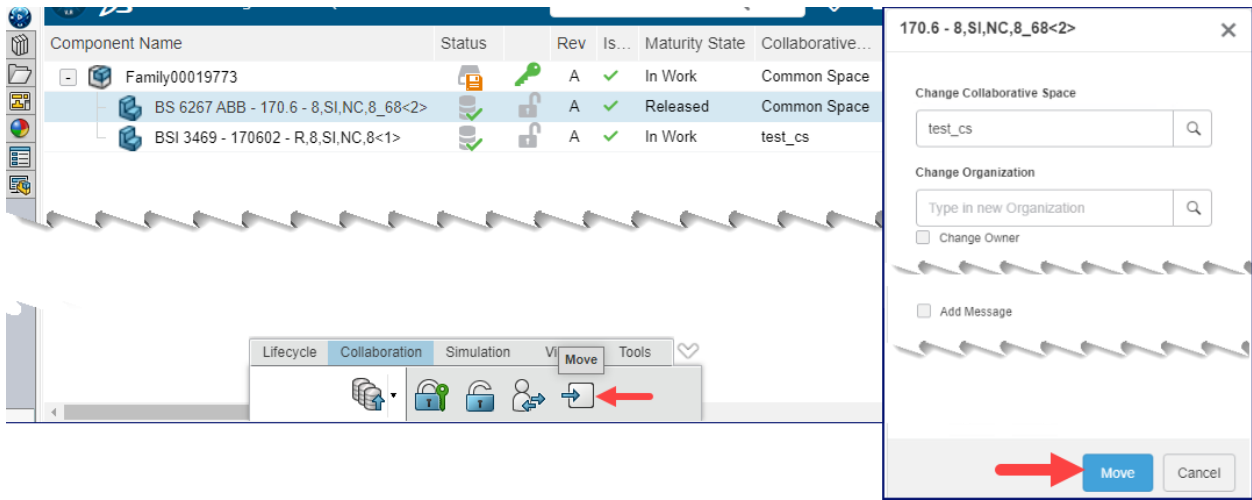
| Component Name | Status | | Rev | Is... | Maturity State | Collaborative... |
|---|---|---|---|---|---|---|
| Family00019773 | | | A | ✓ | In Work | Common Space |
| BS 6267 ABB - 170.6 - 8,SI,NC,8_68<2> | | | A | ✓ | Released | Common Space |
| BSI 3469 - 170602 - R,8,SI,NC,8<1> | | | A | ✓ | In Work | test_cs |

Lifecycle Collaboration Simulation Vi Move Tools

170.6 - 8,SI,NC,8_68<2>

Change Collaborative Space

test_cs

Change Organization

Type in new Organization

Change Owner

Add Message

Move Cancel